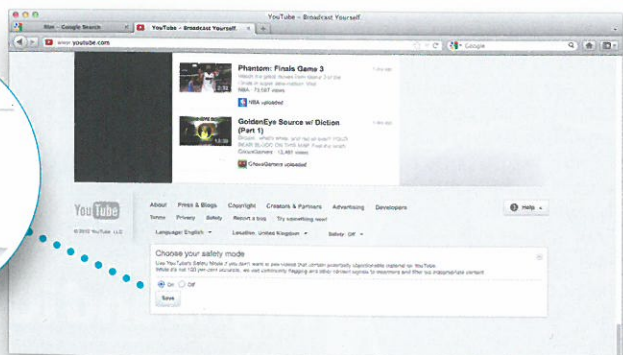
YouTube - Broadcast Yourself.

Rim - Google Search

YouTube - Broadcast Yourself

www.youtube.com

Google

Phantom: Finals Game 3

1 day ago

Watch the great moves from Game 3 of the Finals in super slow-motion. Visit

NBA · 73,587 views

2:32

NBA uploaded

GoldenEye Source w/ Diction (Part 1)

1 day ago

Diction - what's wrong. and we all want? YOLO! BEAR BLOOD ON THIS BUMP. Feel the sound

GhostGamers · 13,461 views

13:38

GhostGamers uploaded

YouTube

About

Press & Blogs

Copyright

Creators & Partners

Advertising

Developers

Help

Terms

Privacy

Safety

Report a bug

Try something new!

© 2012 YouTube, LLC

Language: English

Location: United Kingdom

Safety: Off

Choose your safety mode

Use YouTube's Safety Mode if you don't want to see videos that contain potentially objectionable material on YouTube. While it's not 100 per cent accurate, we use community flagging and other content signals to determine and filter out inappropriate content.

On

Off

Save